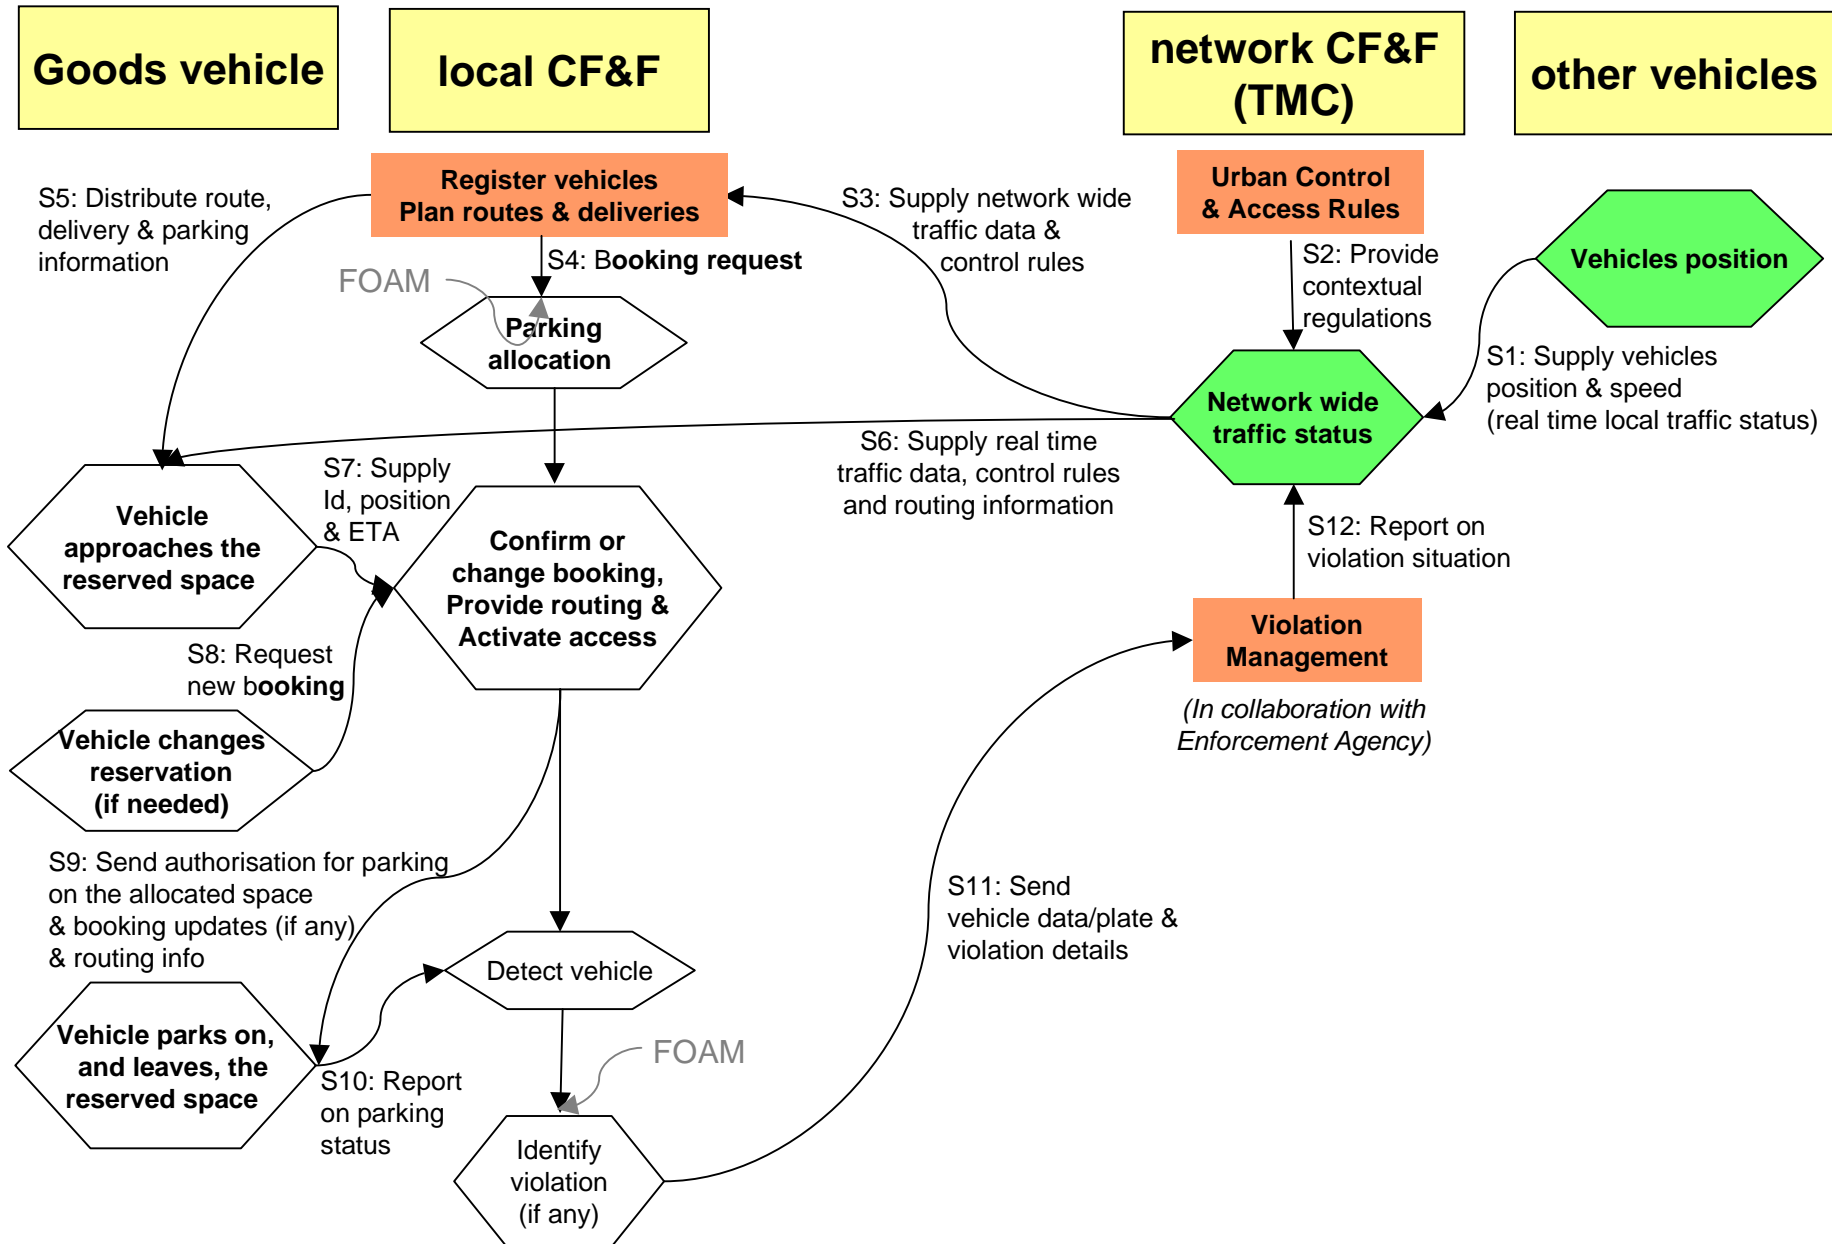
Goods vehicle

local CF&F

network CF&F (TMC)

other vehicles

Register vehicles
Plan routes & deliveries

Urban Control & Access Rules

S5: Distribute route, delivery & parking information

S3: Supply network wide traffic data & control rules

S4: Booking request

FOAM

Parking allocation

S2: Provide contextual regulations

Vehicles position

S1: Supply vehicles position & speed (real time local traffic status)

Network wide traffic status

S6: Supply real time traffic data, control rules and routing information

S7: Supply Id, position & ETA

Vehicle approaches the reserved space

Confirm or change booking, Provide routing & Activate access

S12: Report on violation situation

S8: Request new booking

Violation Management

(In collaboration with Enforcement Agency)

Vehicle changes reservation (if needed)

S9: Send authorisation for parking on the allocated space & booking updates (if any) & routing info

S11: Send vehicle data/plate & violation details

Detect vehicle

Vehicle parks on, and leaves, the reserved space

FOAM

S10: Report on parking status

Identify violation (if any)